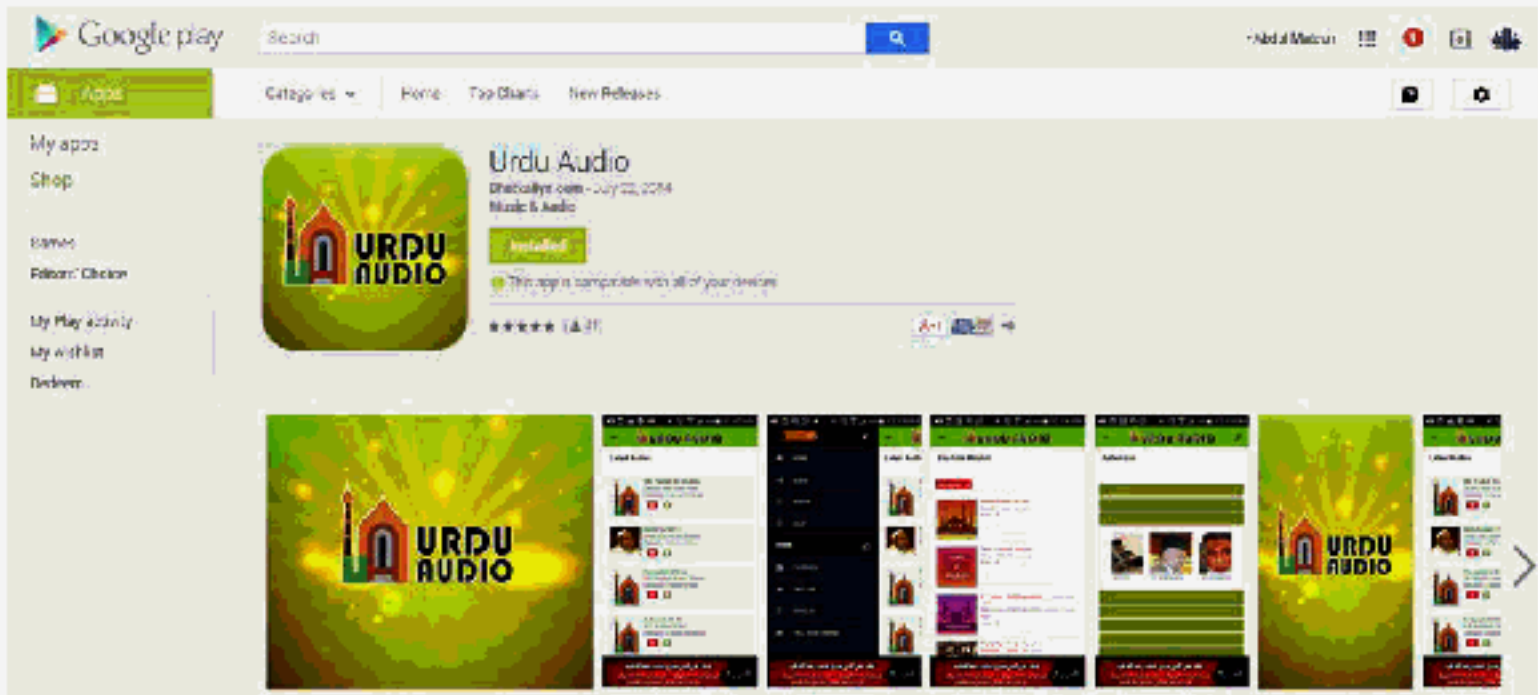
Google play

Search

+Abdul Mateen

Apps

Categories

Home

Top Charts

New Releases

My apps

Shop

Games

Editors' Choice

My Play activity

My wishlist

Redeem

Urdu Audio

Dhadkaliye.com - July 22, 2014

Music & Audio

Installed

This app is compatible with all of your devices

★★★★★ (1,2 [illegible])

URDU AUDIO

URDU AUDIO

URDU AUDIO